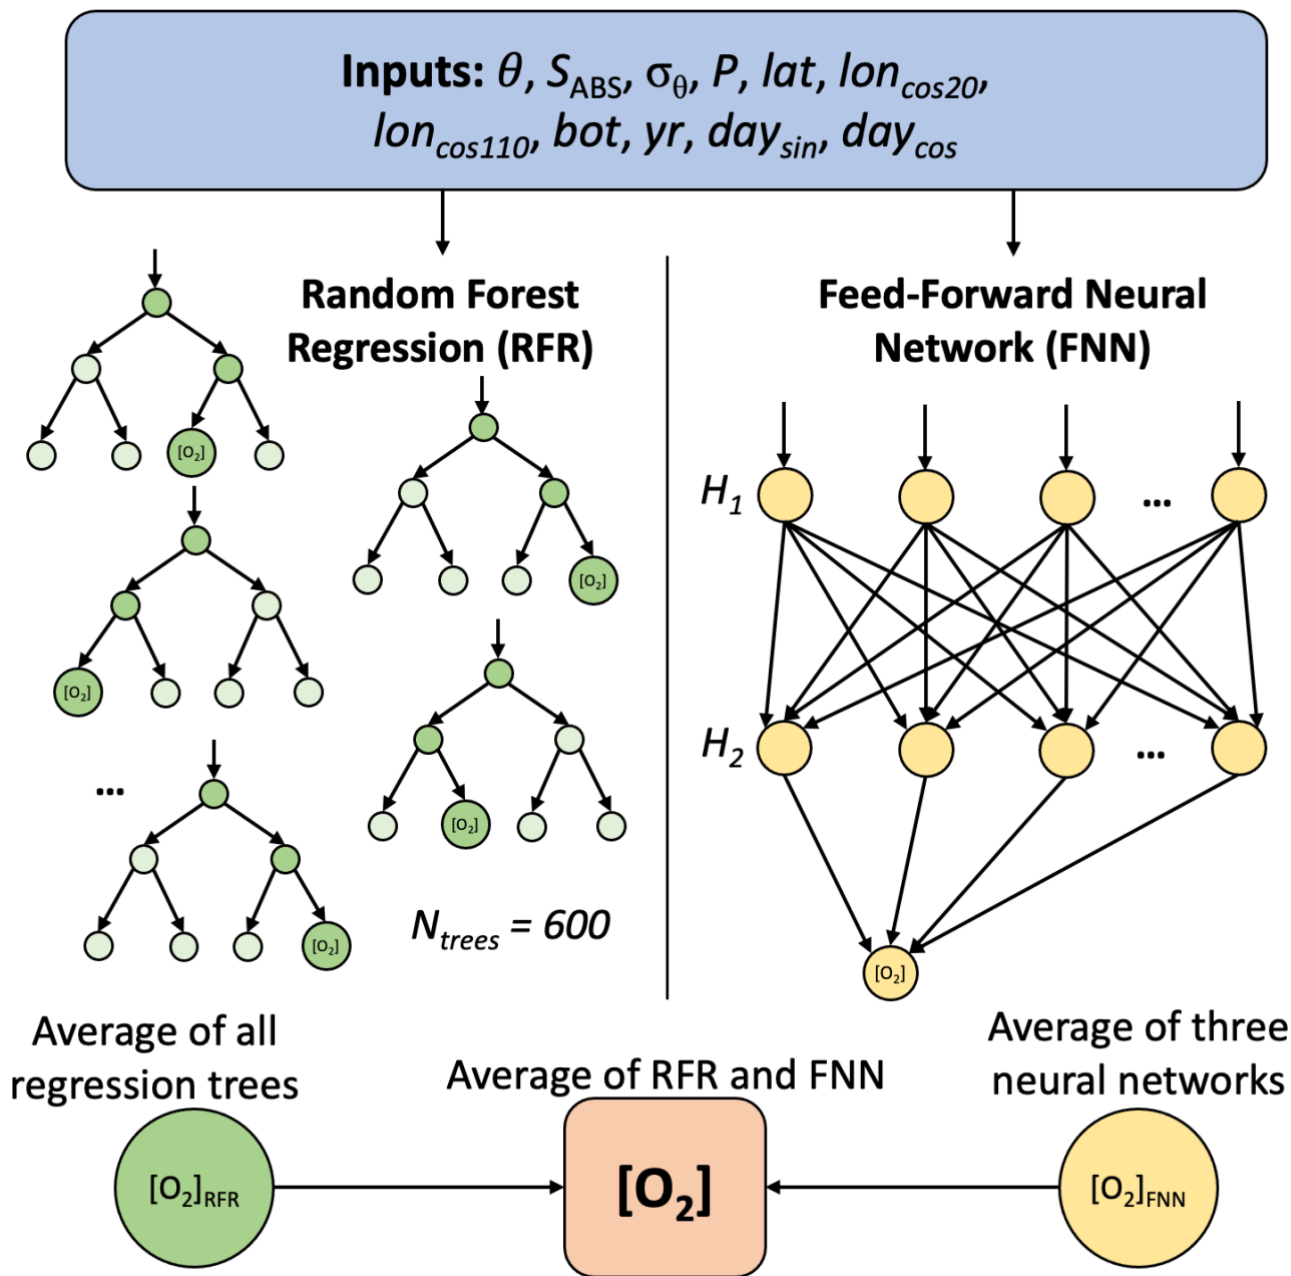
**Inputs:** $\theta$, $S_{ABS}$, $\sigma_\theta$, $P$, $lat$, $lon_{cos20}$, $lon_{cos110}$, $bot$, $yr$, $day_{sin}$, $day_{cos}$

Random Forest Regression (RFR)

[$O_2$]

[$O_2$]

[$O_2$]

[$O_2$]

...

[$O_2$]

$N_{trees} = 600$

Feed-Forward Neural Network (FNN)

$H_1$

...

$H_2$

...

[$O_2$]

Average of all regression trees

Average of RFR and FNN

Average of three neural networks

[$O_2$]$_{RFR}$

[$O_2$]

[$O_2$]$_{FNN}$